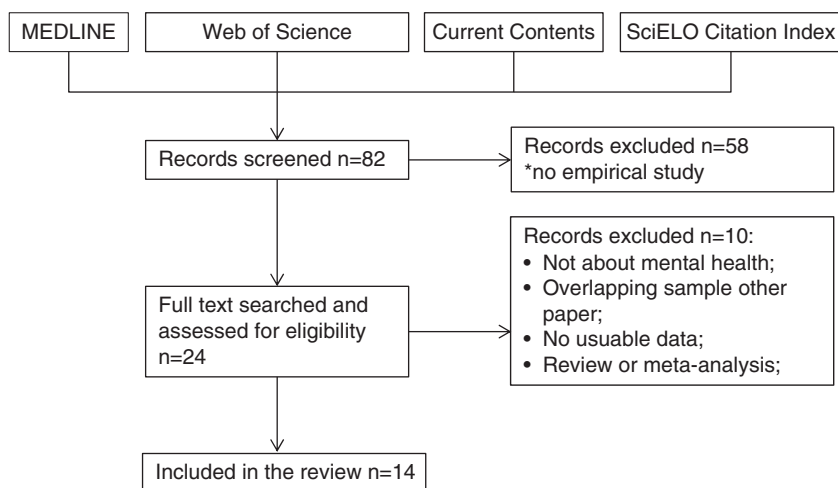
MEDLINE

Web of Science

Current Contents

SciELO Citation Index

Records screened n=82

Records excluded n=58
*no empirical study

Full text searched and assessed for eligibility n=24

Records excluded n=10:
• Not about mental health;
• Overlapping sample other paper;
• No usuable data;
• Review or meta-analysis;

Included in the review n=14